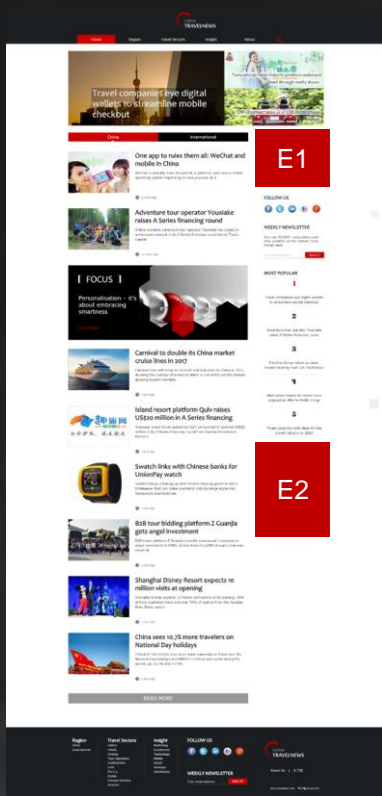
TRAVELNEWS

Home Region Travel Sectors Insight About

Travel companies eye digital wallets to streamline mobile checkout

China International

One app to rules them all: WeChat and mobile in China

Adventure tour operator Youxiake raises A Series financing round

FOCUS

Personalisation – it's about embracing smartness

Carnival to double its China market cruise lines in 2017

Island resort platform Quiv raises US$20 million in A Series financing

Swatch links with Chinese banks for UnionPay watch

B2B tour bidding platform Z Guanjia gets angel investment

Shanghai Disney Resort expects 10 million visits at opening

China sees 10.7% more travelers on National Day holidays

READ MORE

E1

FOLLOW US

WEEKLY NEWSLETTER

MOST POPULAR

1

2

3

4

5

E2

Region

Travel Sectors

Insight

FOLLOW US

WEEKLY NEWSLETTER

TRAVELNEWS